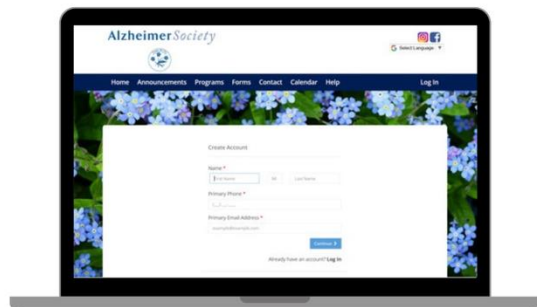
AlzheimerSociety

Select Language ▼

Home Announcements Programs Forms Contact Calendar Help Log In

Create Account

Name *

First Name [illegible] Last Name

Primary Phone *

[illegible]

Primary Email Address *

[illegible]

Continue

Already have an account? Log In